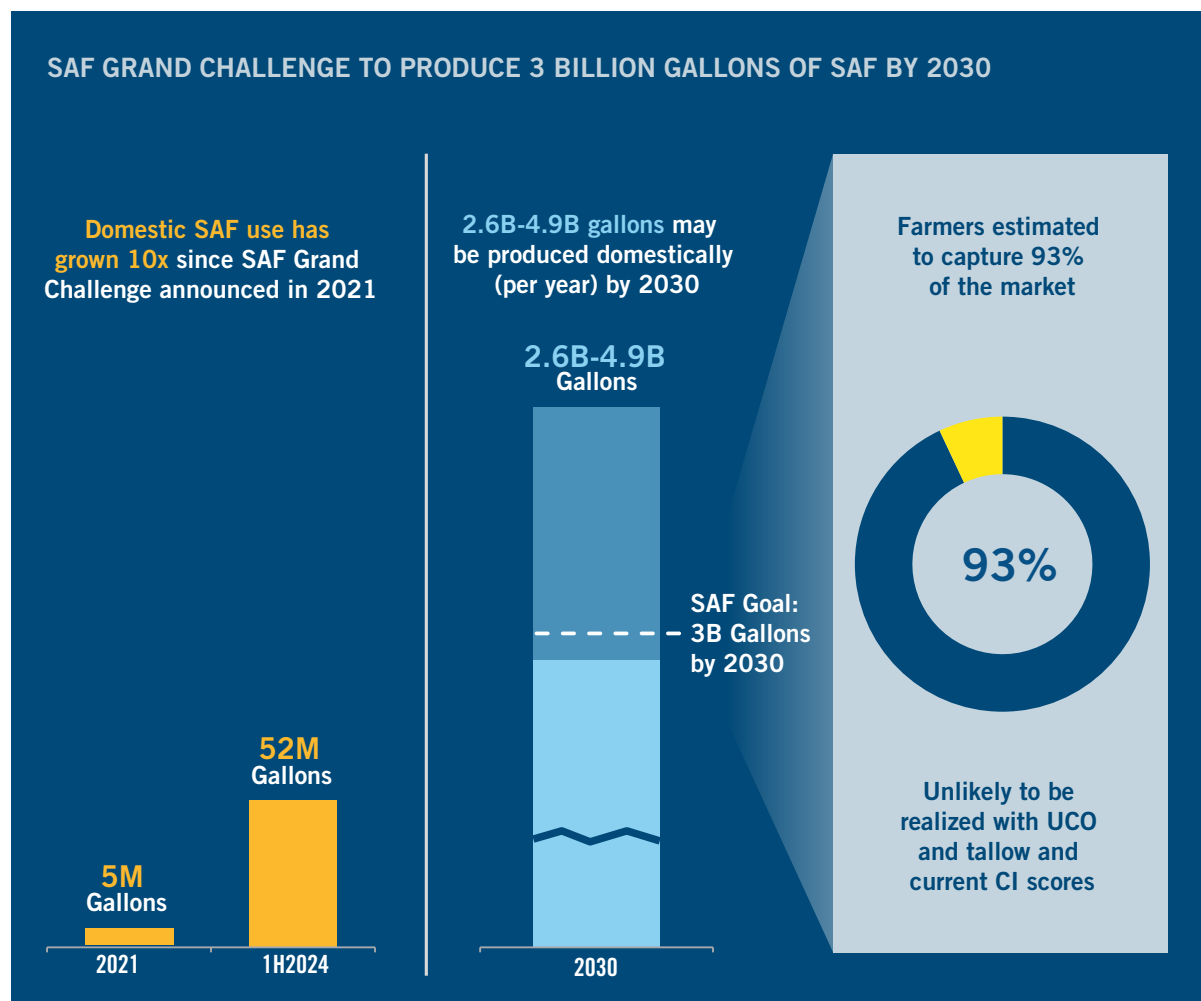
SAF GRAND CHALLENGE TO PRODUCE 3 BILLION GALLONS OF SAF BY 2030

Domestic SAF use has grown 10x since SAF Grand Challenge announced in 2021

52M Gallons

5M Gallons

2021

1H2024

2.6B-4.9B gallons may be produced domestically (per year) by 2030

2.6B-4.9B Gallons

SAF Goal: 3B Gallons by 2030

2030

Farmers estimated to capture 93% of the market

93%

Unlikely to be realized with UCO and tallow and current CI scores